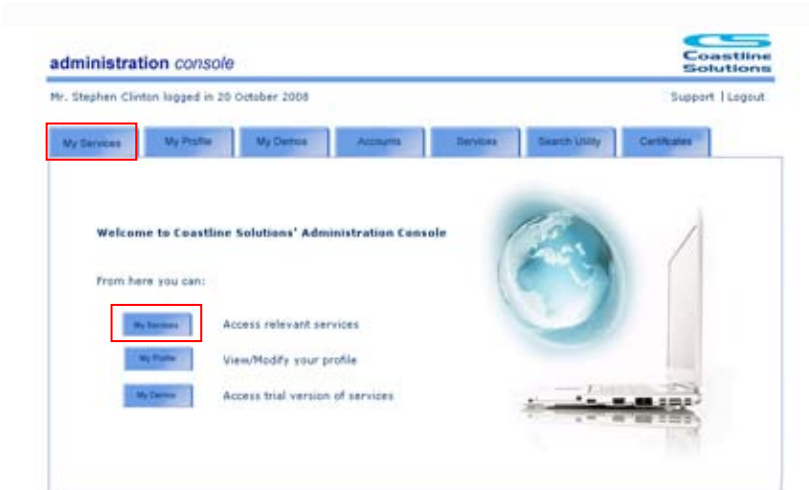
administration console

CS Coastline Solutions

Mr. Stephen Clinton logged in 20 October 2008

Support | Logout

My Services
My Profile
My Demos
Accounts
Services
Search Utility
Certificates

Welcome to Coastline Solutions' Administration Console

From here you can:

My Services
Access relevant services

My Profile
View/Modify your profile

My Demos
Access trial version of services